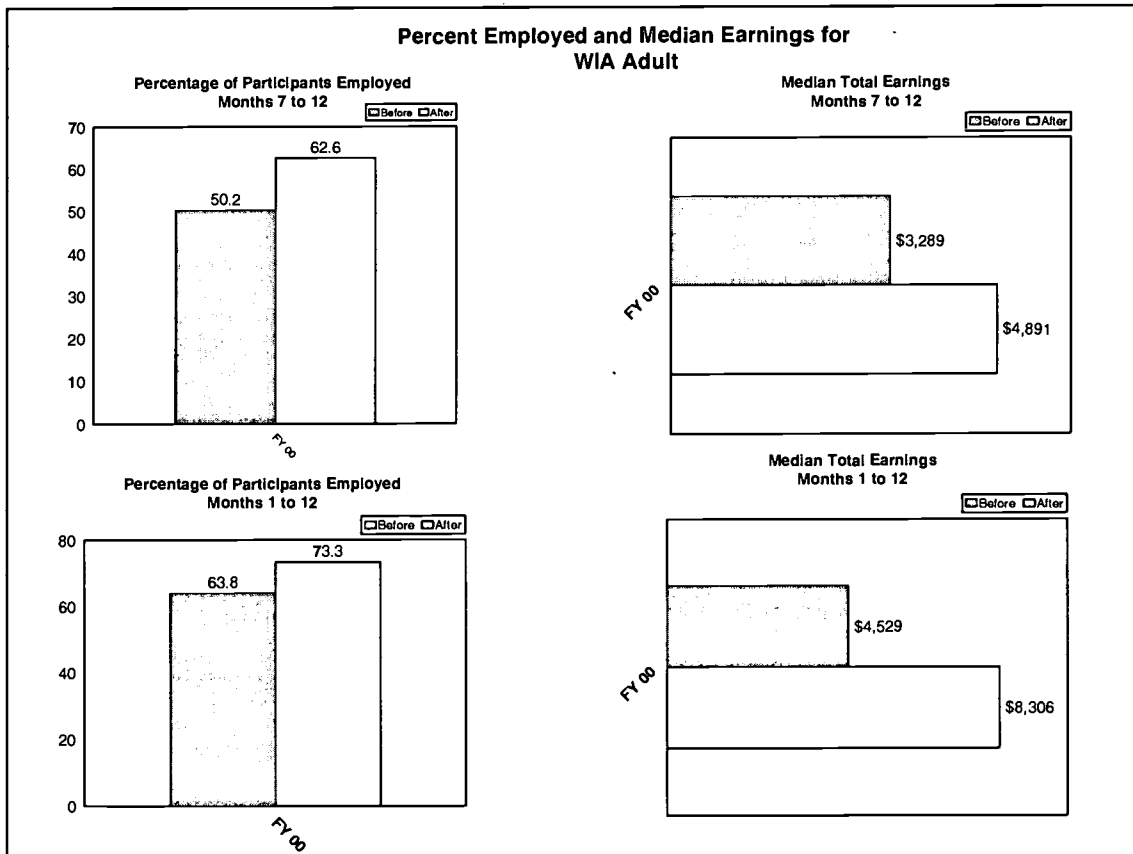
Percent Employed and Median Earnings for WIA Adult

Percentage of Participants Employed
Months 7 to 12

Before After

70
60
50
40
30
20
10
0

50.2
62.6

FY 00

Median Total Earnings
Months 7 to 12

Before After

FY 00

$3,289
$4,891

Percentage of Participants Employed
Months 1 to 12

Before After

80
60
40
20
0

63.8
73.3

FY 00

Median Total Earnings
Months 1 to 12

Before After

FY 00

$4,529
$8,306